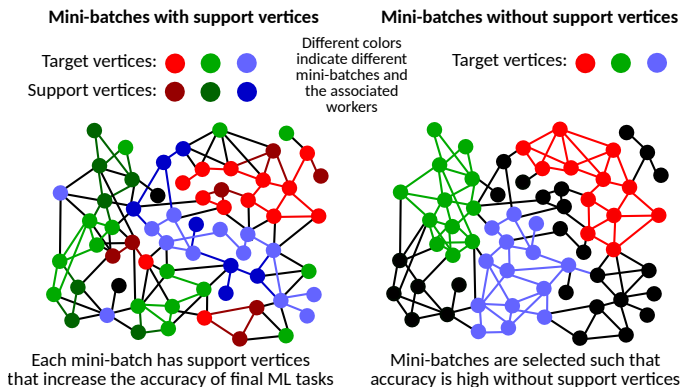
Mini-batches with support vertices

Target vertices:

Support vertices:

Different colors indicate different mini-batches and the associated workers

Mini-batches without support vertices

Target vertices:

Each mini-batch has support vertices that increase the accuracy of final ML tasks

Mini-batches are selected such that accuracy is high without support vertices